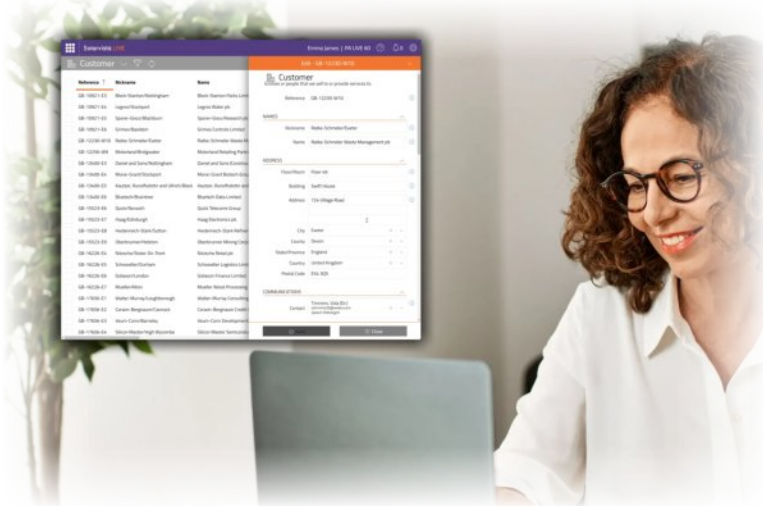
Datamatics LIVE

Emma James | FN LIVE 60

Customer

Reference ↑ Nickname Name

GB-10921-EG Black Stanton Nottingham Black Stanton Parks Limi

GB-10921-EA Legend Stockport Legend Maker plc

GB-10921-EB Sparton Glass Blackburn Sparton Glass Research

GB-10921-EA Grimes Basildon Grimes Controls Limited

GB-12230-W10 Radke-Schmeler Exeter Radke-Schmeler Waste

GB-12230-W9 Winterland Bridgwater Winterland Retailing Partn

GB-13640-E3 Daniel and Sons Nottingham Daniel and Sons Econom

GB-13640-E4 Morse Grant Stockport Morse Grant Biotech Grou

GB-13640-E3 Hauster, Runolfsdottir and Ullrich Black Hauster, Runolfsdottir and

GB-13640-E6 Bluetech Business Bluetech Data Limited

GB-13620-E4 Quick Norwich Quick Telecoms Group

GB-13623-E7 Haag Edinburgh Haag Electronics plc

GB-13623-E8 Heidenreich Stark Sutton Heidenreich Stark Refine

GB-13623-E9 Oberbrunner Hebden Oberbrunner Mining Circl

GB-16226-E4 Reinecke Slater St. Ford Reinecke Retail plc

GB-16226-E5 Schowalter Durham Schowalter Logistics Limi

GB-16226-E6 Gislason London Gislason Finance Limited

GB-16226-E7 Mueller Alton Mueller Retail Processing

GB-17806-E1 Walter Murray Loughborough Walter Murray Consulting

GB-17806-E2 Conam Bergnaum Cornwall Conam Bergnaum Credit

GB-17806-E3 Veum Corn Barnsley Veum Corn Development

GB-17806-E4 Silicon Master High Wycombe Silicon Master Semicond

Edit - GB-12230-W10

Customer

Entities or people that we sell to or provide services to

Reference GB-12230-W10

NAMES

Nickname Radke-Schmeler Exeter

Name Radke-Schmeler Waste Management plc

ADDRESS

Floor/Room Floor 4A

Building Swift House

Address 12A Village Road

City Exeter

County Devon

State/Province England

Country United Kingdom

Postal Code EX6 3QR

COMMUNICATIONS

Contact Timmons, Vida (Drs)

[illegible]

Close